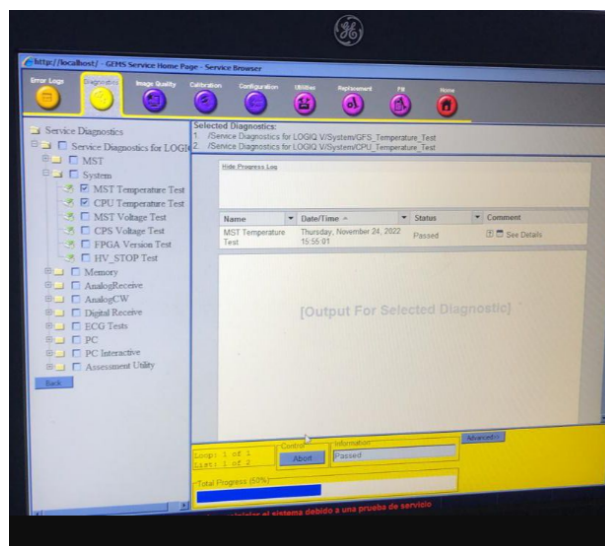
http://localhost/ - GEMS Service Home Page - Service Browser

Error Logs
Diagnostics
Image Quality
Calibration
Configuration
Utilities
Replacement
PM
Home

Service Diagnostics
Service Diagnostics for LOGIQ
MST
System
MST Temperature Test
CPU Temperature Test
MST Voltage Test
CPS Voltage Test
FPGA Version Test
HV_STOP Test
Memory
AnalogReceive
AnalogCW
Digital Receive
ECG Tests
PC
PC Interactive
Assessment Utility
Back

Selected Diagnostics:
1. /Service Diagnostics for LOGIQ V/System/GFS_Temperature_Test
2. /Service Diagnostics for LOGIQ V/System/CPU_Temperature_Test

Hide Progress Log

| Name | Date/Time | Status | Comment |
|---|---|---|---|
| MST Temperature Test | Thursday, November 24, 2022 15:55:01 | Passed | See Details |

[Output For Selected Diagnostic]

Loop: 1 of 1
List: 1 of 2
Control
Abort
Information
Passed
Advanced>>
Total Progress (50%)

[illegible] el sistema debido a una prueba de servicio